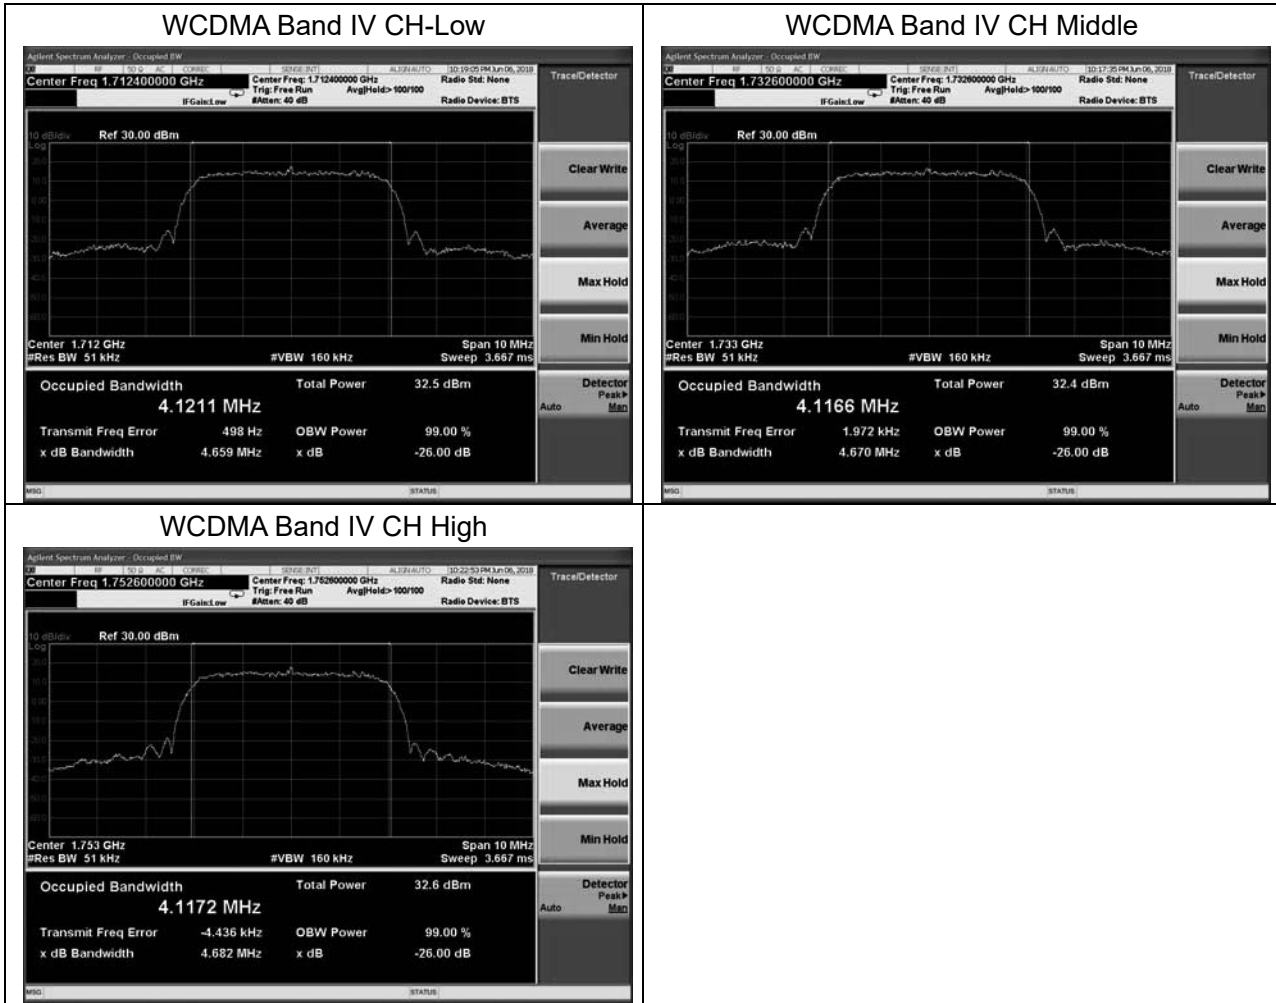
| WCDMA Band IV CH-Low | WCDMA Band IV CH Middle |
|---|---|
| Agilent Spectrum Analyzer - Occupied BW RF 50 Ω AC CORREC SENSE:INT ALIGN AUTO 10:19:05 PM Jun 06, 2018 Center Freq 1.712400000 GHz Center Freq: 1.712400000 GHz Trig: Free Run Avg\|Hold:> 100/100 IFGain:Low #Atten: 40 dB Radio Std: None Radio Device: BTS Trace/Detector 10 dB/div Ref 30.00 dBm Log Clear Write Average Max Hold Min Hold Center 1.712 GHz #Res BW 51 kHz #VBW 160 kHz Span 10 MHz Sweep 3.667 ms Occupied Bandwidth 4.1211 MHz Total Power 32.5 dBm Transmit Freq Error 498 Hz OBW Power 99.00 % x dB Bandwidth 4.659 MHz x dB -26.00 dB Detector Peak▸ Auto Man MSG STATUS | Agilent Spectrum Analyzer - Occupied BW RF 50 Ω AC CORREC SENSE:INT ALIGN AUTO 10:17:35 PM Jun 06, 2018 Center Freq 1.732600000 GHz Center Freq: 1.732600000 GHz Trig: Free Run Avg\|Hold:> 100/100 IFGain:Low #Atten: 40 dB Radio Std: None Radio Device: BTS Trace/Detector 10 dB/div Ref 30.00 dBm Log Clear Write Average Max Hold Min Hold Center 1.733 GHz #Res BW 51 kHz #VBW 160 kHz Span 10 MHz Sweep 3.667 ms Occupied Bandwidth 4.1166 MHz Total Power 32.4 dBm Transmit Freq Error 1.972 kHz OBW Power 99.00 % x dB Bandwidth 4.670 MHz x dB -26.00 dB Detector Peak▸ Auto Man MSG STATUS |
| WCDMA Band IV CH High | |
| Agilent Spectrum Analyzer - Occupied BW RF 50 Ω AC CORREC SENSE:INT ALIGN AUTO 10:22:53 PM Jun 06, 2018 Center Freq 1.752600000 GHz Center Freq: 1.752600000 GHz Trig: Free Run Avg\|Hold:> 100/100 IFGain:Low #Atten: 40 dB Radio Std: None Radio Device: BTS Trace/Detector 10 dB/div Ref 30.00 dBm Log Clear Write Average Max Hold Min Hold Center 1.753 GHz #Res BW 51 kHz #VBW 160 kHz Span 10 MHz Sweep 3.667 ms Occupied Bandwidth 4.1172 MHz Total Power 32.6 dBm Transmit Freq Error -4.436 kHz OBW Power 99.00 % x dB Bandwidth 4.682 MHz x dB -26.00 dB Detector Peak▸ Auto Man MSG STATUS | |